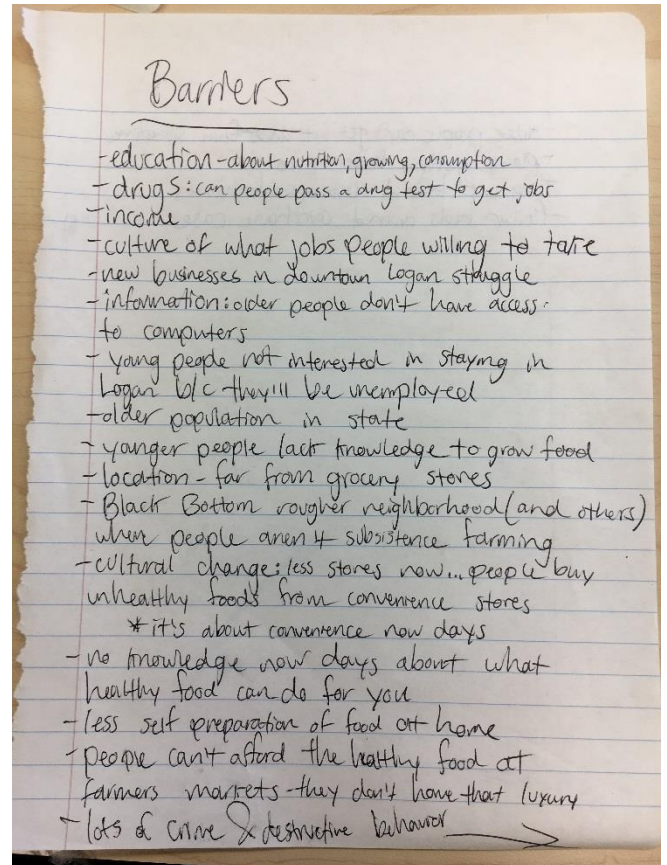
Barriers

-education-about nutrition, growing, consumption
-drugs: can people pass a drug test to get jobs
-income
-culture of what jobs people willing to take
-new businesses in downtown Logan struggle
-information: older people don't have access to computers
-young people not interested in staying in Logan b/c they'll be unemployed
-older population in state
-younger people lack knowledge to grow food
-location-far from grocery stores
-Black Bottom rougher neighborhood (and others) when people aren't subsistence farming
-cultural change: less stores now... people buy unhealthy foods from convenience stores
*it's about convenience now days
-no knowledge now days about what healthy food can do for you
-less self preparation of food at home
-people can't afford the healthy food at farmers markets-they don't have that luxury
-lots of crime & destructive behavior